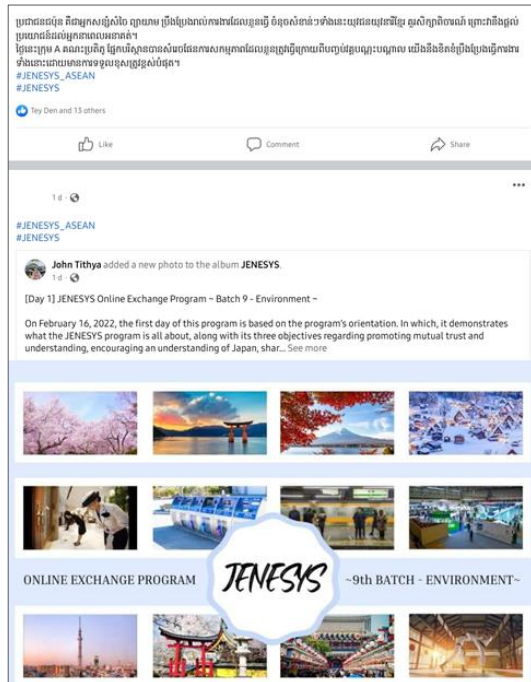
ប្រជាជនជប៉ុន គឺជាអ្នកសន្សំសំចៃ ព្យាយាម ប្រឹងប្រែងរាល់ការងារដែលខ្លួនធ្វើ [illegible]
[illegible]
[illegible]
#JENESYS_ASEAN
#JENESYS

Tey Den and 13 others

Like
Comment
Share

1 d ·

#JENESYS_ASEAN
#JENESYS

John Tithya added a new photo to the album JENESYS.
1 d ·

[Day 1] JENESYS Online Exchange Program ~ Batch 9 - Environment ~

On February 16, 2022, the first day of this program is based on the program's orientation. In which, it demonstrates what the JENESYS program is all about, along with its three objectives regarding promoting mutual trust and understanding, encouraging an understanding of Japan, shar... See more

ONLINE EXCHANGE PROGRAM
JENESYS
~9th BATCH - ENVIRONMENT~